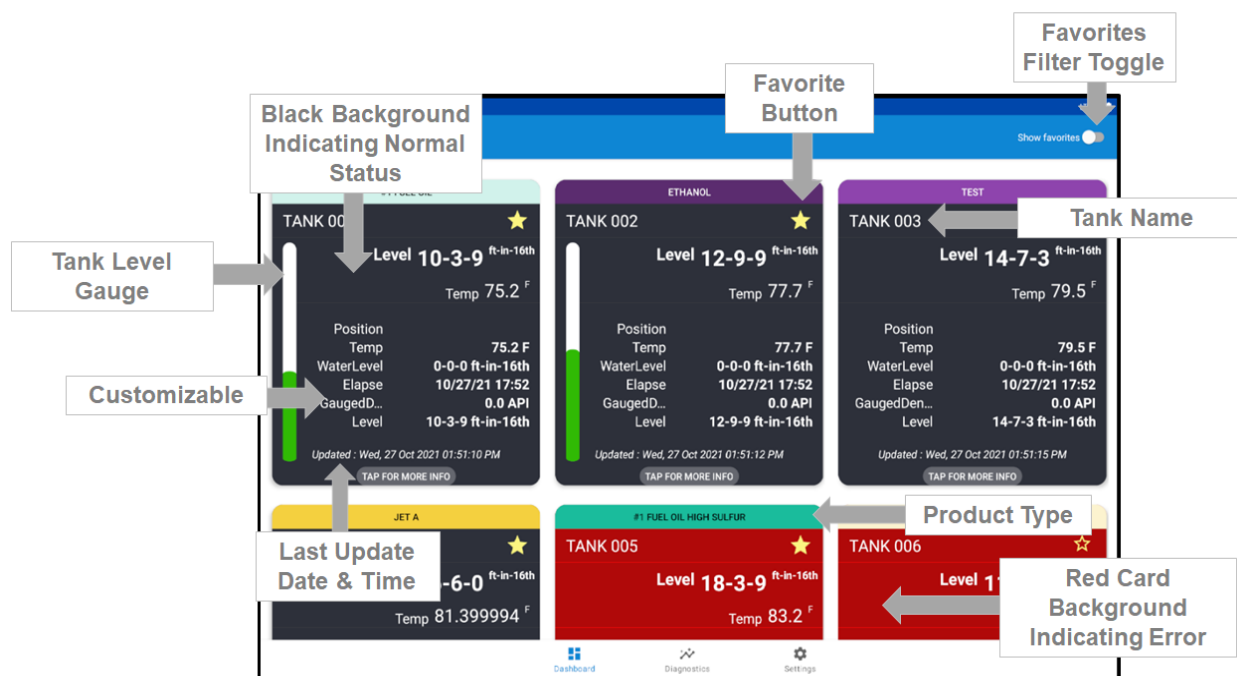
Favorites Filter Toggle

Favorite Button

Black Background Indicating Normal Status

Show favorites

#1 FUEL OIL

TANK 00

Level 10-3-9 ft-in-16th

Temp 75.2 F

Position
Temp 75.2 F
WaterLevel 0-0-0 ft-in-16th
Elapse 10/27/21 17:52
GaugedD... 0.0 API
Level 10-3-9 ft-in-16th

Updated : Wed, 27 Oct 2021 01:51:10 PM

TAP FOR MORE INFO

ETHANOL

TANK 002

Level 12-9-9 ft-in-16th

Temp 77.7 F

Position
Temp 77.7 F
WaterLevel 0-0-0 ft-in-16th
Elapse 10/27/21 17:52
GaugedD... 0.0 API
Level 12-9-9 ft-in-16th

Updated : Wed, 27 Oct 2021 01:51:12 PM

TAP FOR MORE INFO

TEST

TANK 003

Tank Name

Level 14-7-3 ft-in-16th

Temp 79.5 F

Position
Temp 79.5 F
WaterLevel 0-0-0 ft-in-16th
Elapse 10/27/21 17:52
GaugedDen... 0.0 API
Level 14-7-3 ft-in-16th

Updated : Wed, 27 Oct 2021 01:51:15 PM

TAP FOR MORE INFO

Tank Level Gauge

Customizable

JET A

Last Update Date & Time

-6-0 ft-in-16th

Temp 81.399994 F

#1 FUEL OIL HIGH SULFUR

Product Type

TANK 005

Level 18-3-9 ft-in-16th

Temp 83.2 F

TANK 006

Level 1

Red Card Background Indicating Error

Dashboard

Diagnostics

Settings